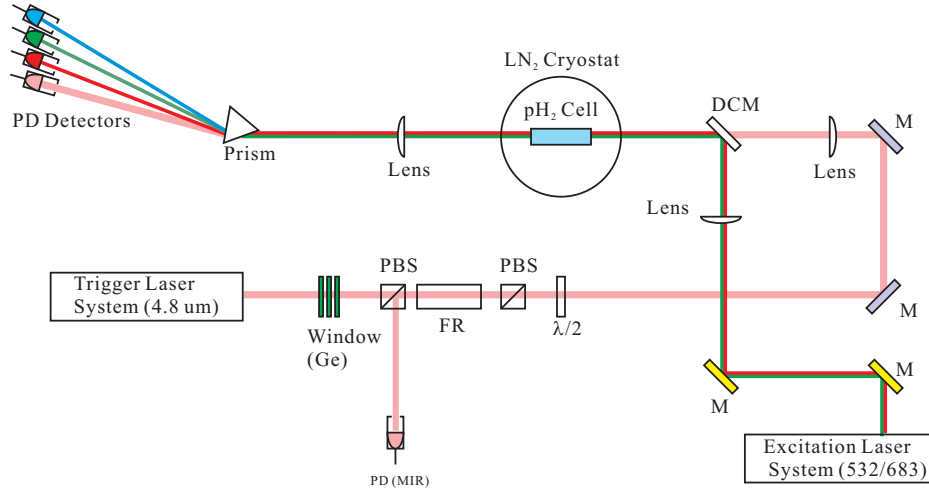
PD Detectors

Prism

Lens

$LN_2$ Cryostat

$pH_2$ Cell

DCM

Lens

M

Lens

Trigger Laser System (4.8 um)

Window (Ge)

PBS

FR

PBS

$\lambda/2$

M

PD (MIR)

M

M

Excitation Laser System (532/683)